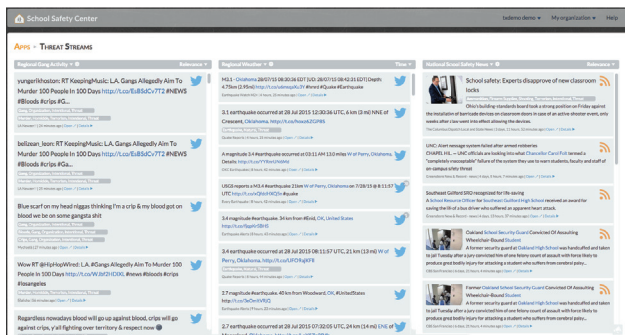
School Safety Center

bdemo demo ▾ My organization ▾ Help

Apps › Threat Streams

Regional Gang Activity ▾ | Relevance ▾

yungerlkhoston: RT KeepingMusic: L.A. Gangs Allegedly Aim To Murder 100 People In 100 Days http://t.co/EsB8dCv7T2 #NEWS #Bloods #crips #G...

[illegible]

bellzean_leon: RT KeepingMusic: L.A. Gangs Allegedly Aim To Murder 100 People In 100 Days http://t.co/EsB8dCv7T2 #NEWS #Bloods #crips #G...

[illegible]

Blue scarf on my head niggas thinking I'm a crip & my blood got on blood we be on some gangsta shit

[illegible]

Wow RT @HipHopWired: L.A. Gangs Allegedly Aim To Murder 100 People In 100 Days http://t.co/W.lbf2HDXK #news #bloods #crips #losangeles

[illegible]

Regardless nowadays blood will go up against blood, crips will go against crips, y'all fighting over territory & respect now

Regional Weather ▾ | Time ▾

M3.1 - Oklahoma 28/07/15 08:30:36 EDT (UTC 28/07/15 08:43:25 EDT) Depth: 4.75km (2.95mi) http://t.co/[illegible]

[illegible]

3.1 earthquake occurred at 28 Jul 2015 12:30:36 UTC, 6 km (3 mi) NNE of Crescent, Oklahoma. http://t.co/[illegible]

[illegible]

A magnitude 3+ #earthquake occurred at 03:11 AM 13.0 miles W of Perry, Oklahoma. Details: http://t.co/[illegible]

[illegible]

USGS reports a M3.4 #earthquake 21km W of Perry, Oklahoma on 7/28/15 @ 8:11:57 UTC http://t.co/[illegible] #quake

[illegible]

3.4 magnitude #earthquake. 34 km from #Enid, OK, United States http://t.co/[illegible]

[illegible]

3.4 earthquake occurred at 28 Jul 2015 08:11:57 UTC, 21 km (13 mi) W of Perry, Oklahoma. http://t.co/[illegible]

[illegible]

2.7 magnitude #earthquake. 45 km from Woodward, OK, #UnitedStates http://t.co/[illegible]

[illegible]

2.7 earthquake occurred at 28 Jul 2015 07:32:05 UTC, 24 km (14 mi) ENE of

National School Safety News ▾ | Relevance ▾

School safety: Experts disapprove of new classroom locks

Ohio's building-standard board took a strong position on Friday against the installation of barricade devices on classroom doors in case of an active-shooter event, only weeks after case went into effect allowing the devices.

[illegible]

UNC Alert message system failed after armed robberies

CHAPEL HILL — UNC officials are looking into what Chancellor Carol Folt termed a "completely unacceptable" failure of the system they use to warn students, faculty and staff of on-campus safety threat

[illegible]

Southeast Guilford SRO recognized for life-saving

A School Resource Officer for Southeast Guilford High School received an award for saving the life of a bus driver who suffered an apparent heart attack.

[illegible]

Oakland School Security Guard Convicted Of Assaulting Wheelchair-Bound Student

A former security guard at Oakland High School was handcuffed and taken to jail Tuesday after a jury convicted him of one felony count of assault with force likely to produce great bodily injury for attacking a student who suffers from cerebral palsy...

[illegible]

Former Oakland School Security Guard Convicted Of Assaulting Wheelchair-Bound Student

A former security guard at Oakland High School was handcuffed and taken to jail Tuesday after a jury convicted him of one felony count of assault with force likely to produce great bodily injury for attacking a student who suffers from cerebral palsy...

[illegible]